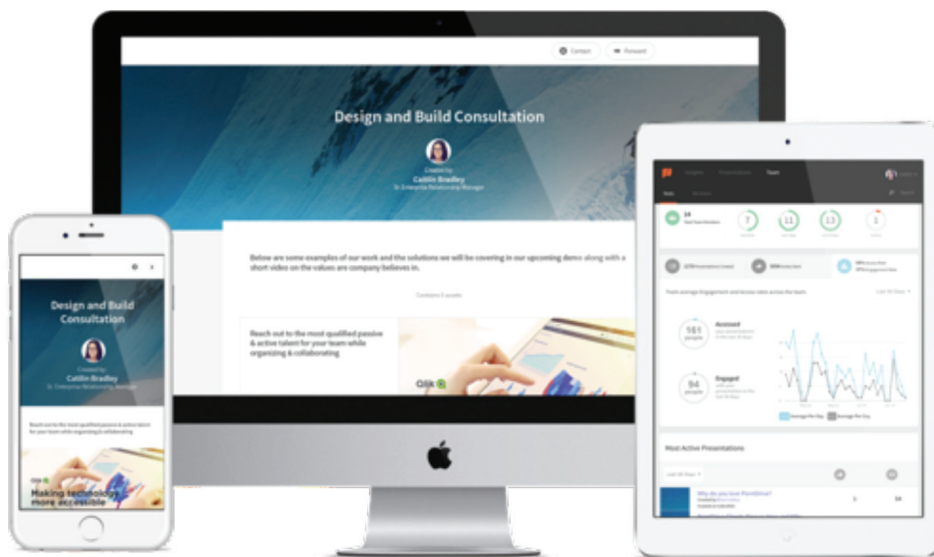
Contact

Forward

Design and Build Consultation

Created by
Caitlin Bradley
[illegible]

Below are some examples of our work and the solutions we will be covering in our upcoming demo along with a short video on the values are company believes in.

Contains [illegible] assets

Reach out to the most qualified passive & active talent for your team while organizing & collaborating

Qlik

Design and Build Consultation

Created by
Caitlin Bradley
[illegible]

Reach out to the most qualified passive & active talent for your team while organizing & collaborating

Qlik

Making technology more accessible

Insights Presentations Team

14

7

11

13

2

181
people

Accessed

94
people

Engaged

Most Active Presentations

Why do you love PitchBook?